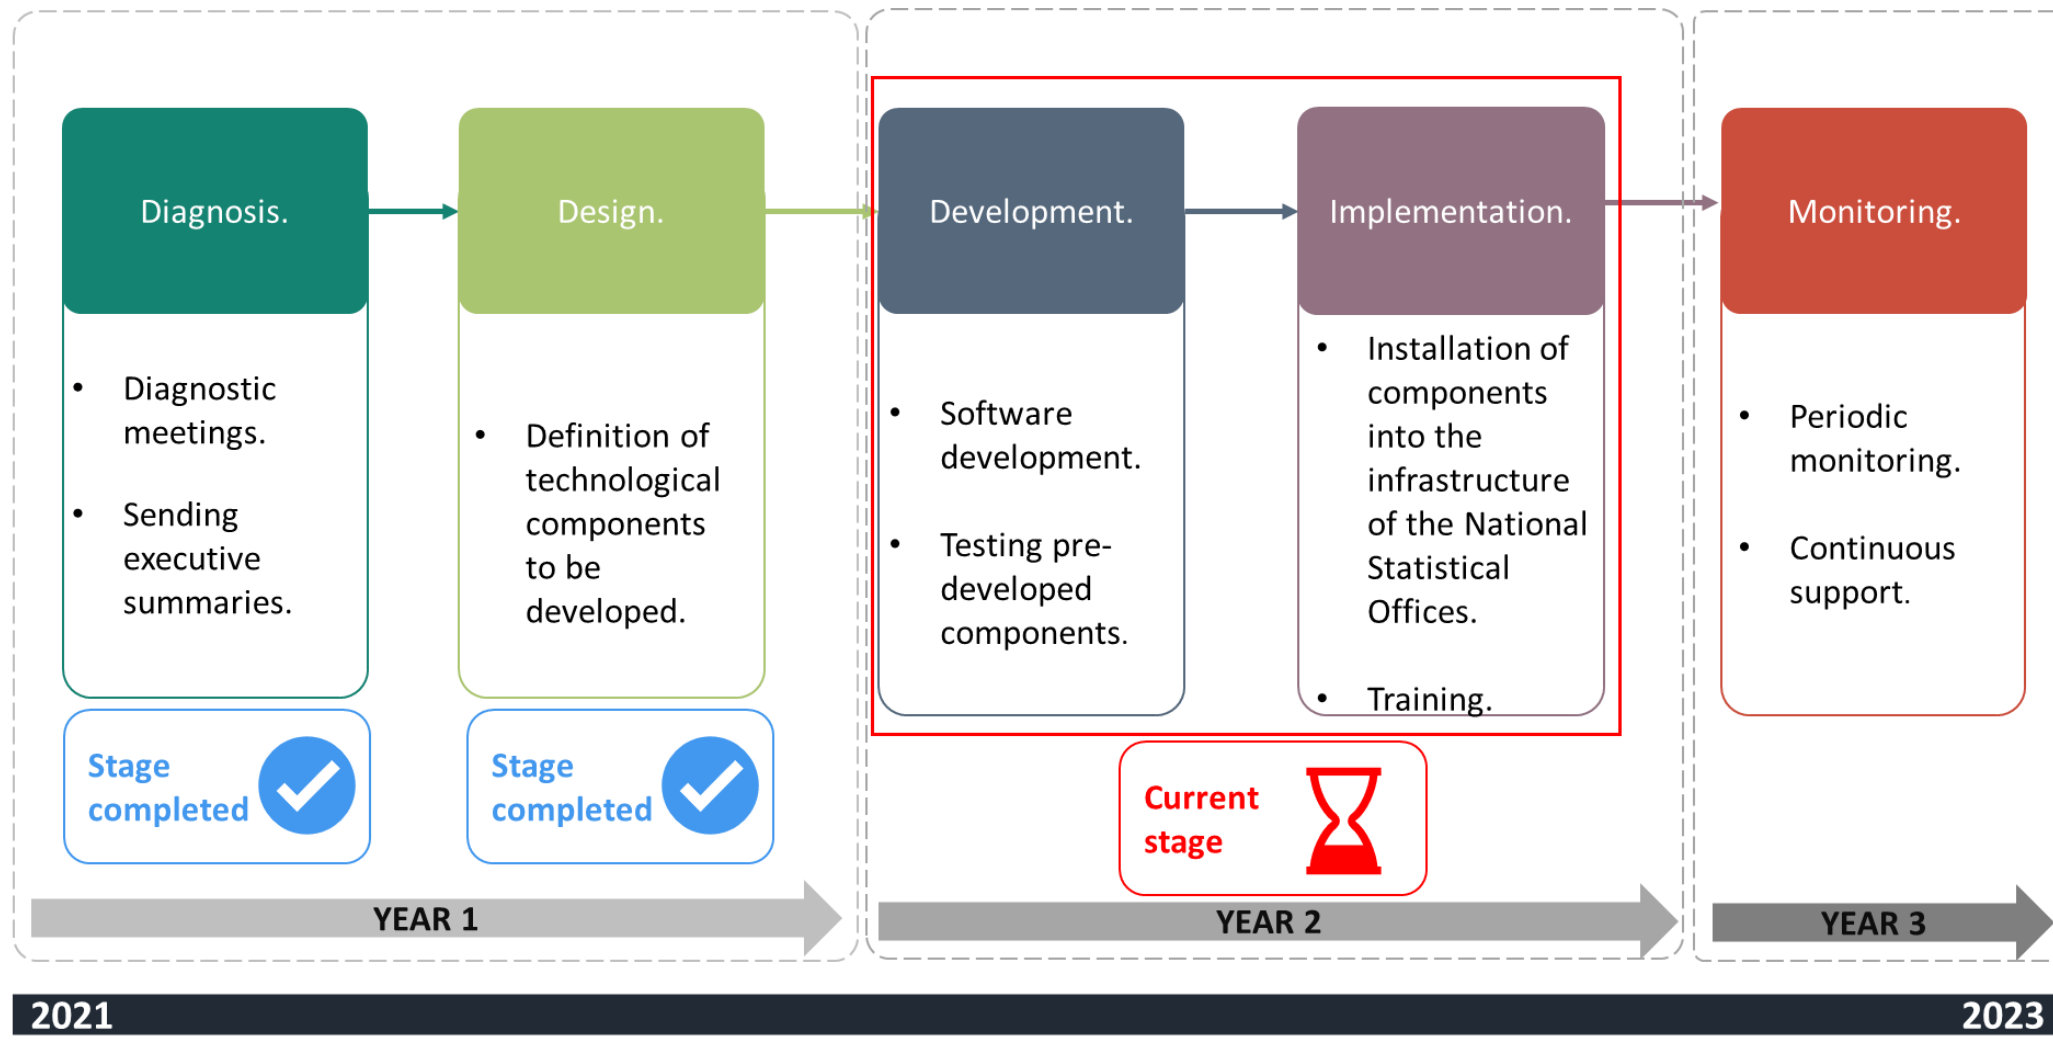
Diagnosis.

- Diagnostic meetings.
- Sending executive summaries.

Stage completed

Design.

- Definition of technological components to be developed.

Stage completed

YEAR 1

Development.

- Software development.
- Testing pre-developed components.

Implementation.

- Installation of components into the infrastructure of the National Statistical Offices.
- Training.

Current stage

YEAR 2

Monitoring.

- Periodic monitoring.
- Continuous support.

YEAR 3

2021

2023